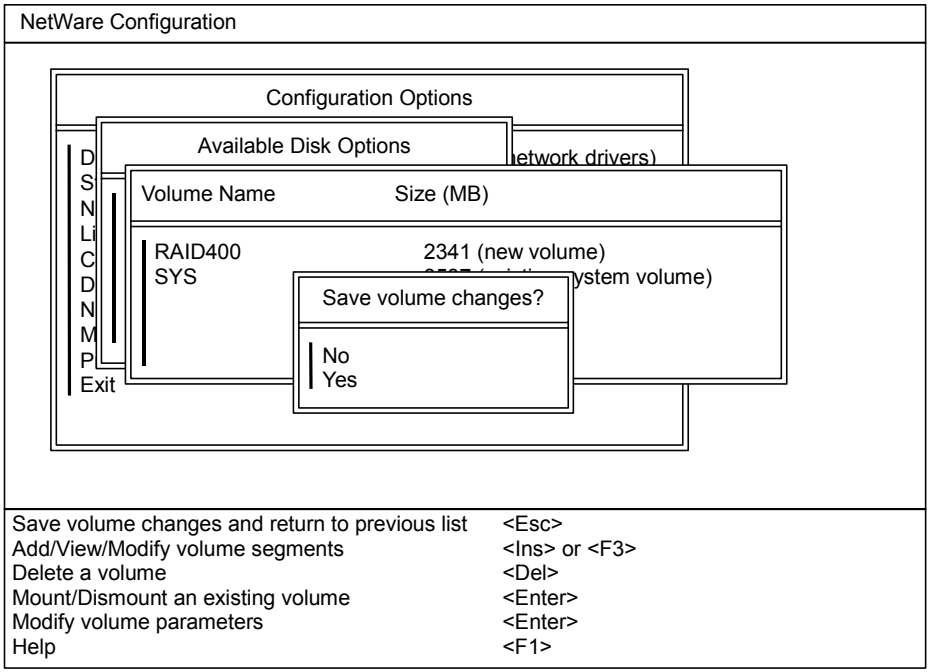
NetWare Configuration

Configuration Options

Available Disk Options

network drivers)

D
S
N
Li
C
D
N
M
P
Exit

Volume Name Size (MB)

RAID400 2341 (new volume)
SYS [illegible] ystem volume)

Save volume changes?

No
Yes

| | |
|---|---|
| Save volume changes and return to previous list | <Esc> |
| Add/View/Modify volume segments | <Ins> or <F3> |
| Delete a volume | <Del> |
| Mount/Dismount an existing volume | <Enter> |
| Modify volume parameters | <Enter> |
| Help | <F1> |